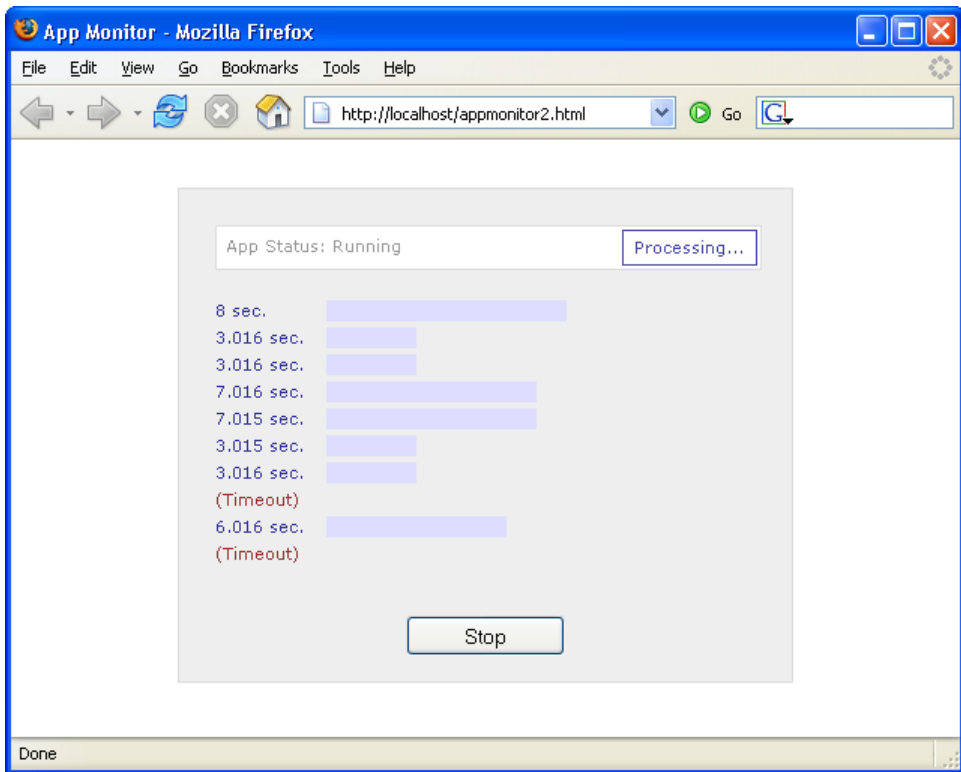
App Monitor - Mozilla Firefox

File Edit View Go Bookmarks Tools Help

http://localhost/appmonitor2.html

Go

App Status: Running

Processing...

8 sec.
3.016 sec.
3.016 sec.
7.016 sec.
7.015 sec.
3.015 sec.
3.016 sec.
(Timeout)
6.016 sec.
(Timeout)

Stop

Done